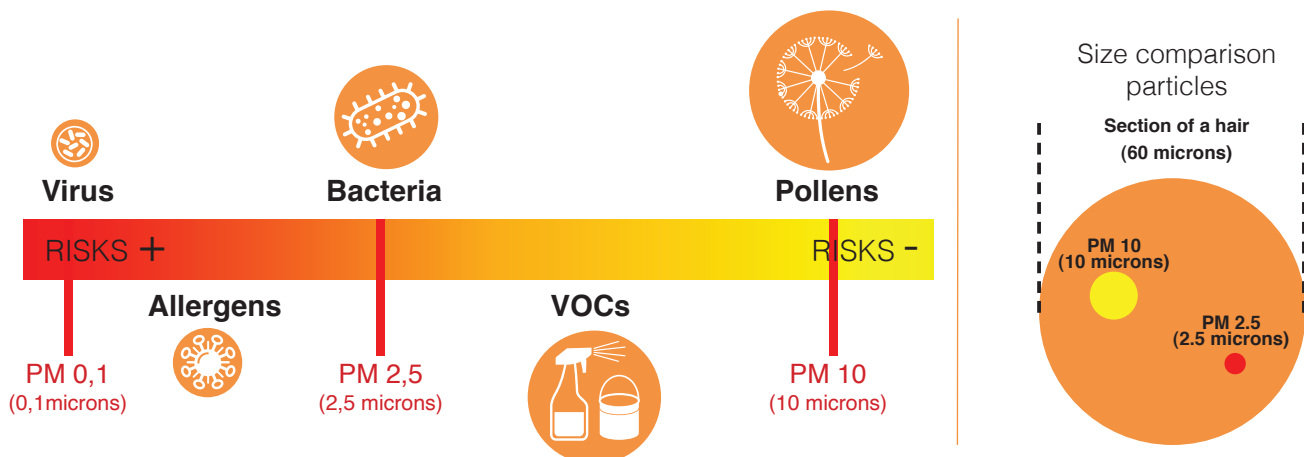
Virus

Bacteria

Pollens

RISKS +

RISKS -

Allergens

VOCs

PM 0,1
(0,1microns)

PM 2,5
(2,5 microns)

PM 10
(10 microns)

Size comparison particles

Section of a hair
(60 microns)

PM 10
(10 microns)

PM 2.5
(2.5 microns)